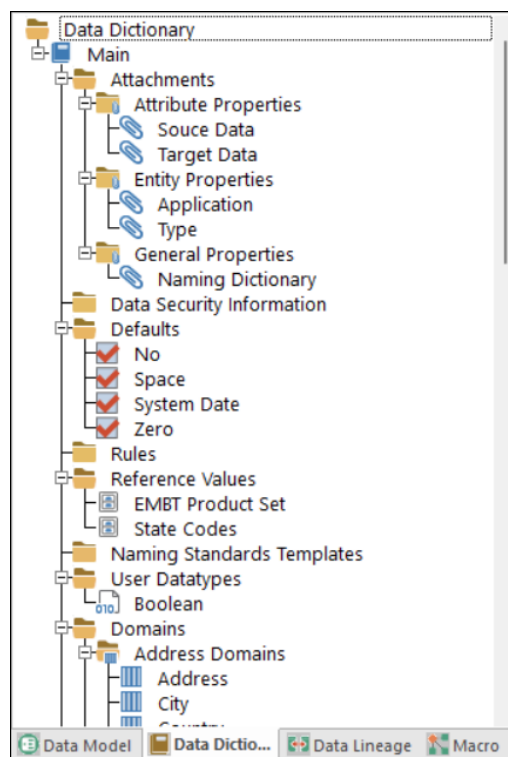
Data Dictionary
Main
Attachments
Attribute Properties
Souce Data
Target Data
Entity Properties
Application
Type
General Properties
Naming Dictionary
Data Security Information
Defaults
No
Space
System Date
Zero
Rules
Reference Values
EMBT Product Set
State Codes
Naming Standards Templates
User Datatypes
Boolean
Domains
Address Domains
Address
City
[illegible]

Data Model | Data Dictio... | Data Lineage | Macro